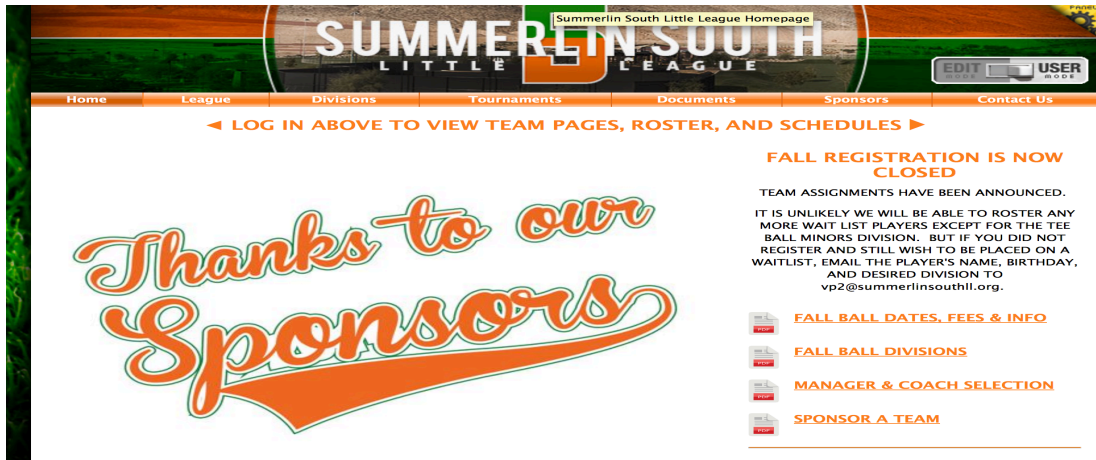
SUMMERLIN SOUTH
LITTLE LEAGUE

Summerlin South Little League Homepage

EDIT MODE USER MODE

Home League Divisions Tournaments Documents Sponsors Contact Us

◄ LOG IN ABOVE TO VIEW TEAM PAGES, ROSTER, AND SCHEDULES ►

Thanks to our Sponsors

FALL REGISTRATION IS NOW CLOSED

TEAM ASSIGNMENTS HAVE BEEN ANNOUNCED.

IT IS UNLIKELY WE WILL BE ABLE TO ROSTER ANY MORE WAIT LIST PLAYERS EXCEPT FOR THE TEE BALL MINORS DIVISION. BUT IF YOU DID NOT REGISTER AND STILL WISH TO BE PLACED ON A WAITLIST, EMAIL THE PLAYER'S NAME, BIRTHDAY, AND DESIRED DIVISION TO vp2@summerlinsouthll.org.

PDF FALL BALL DATES, FEES & INFO

PDF FALL BALL DIVISIONS

PDF MANAGER & COACH SELECTION

PDF SPONSOR A TEAM